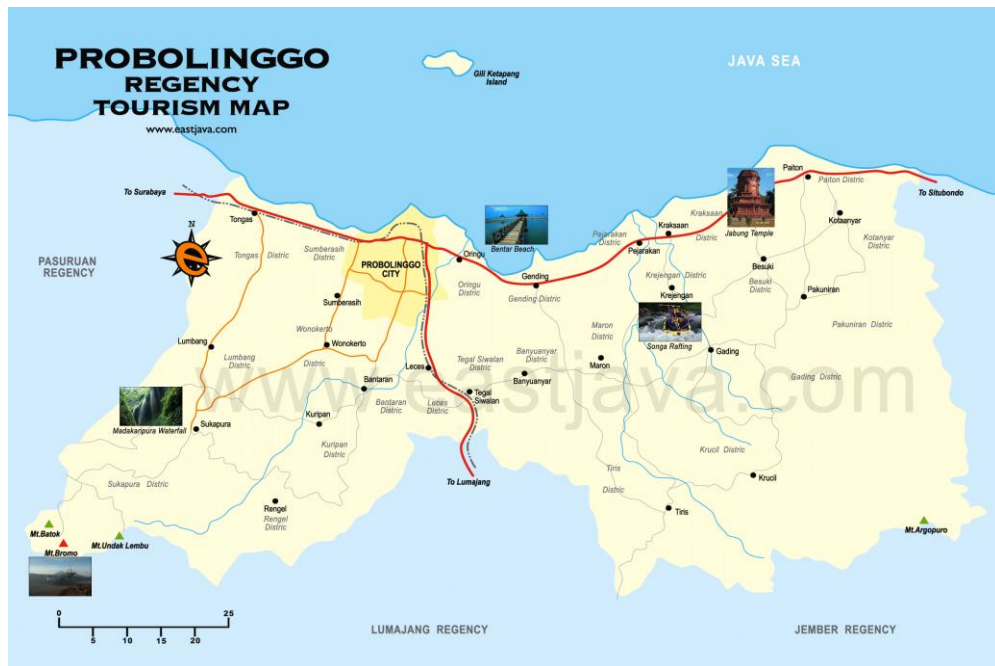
PROBOLINGGO
REGENCY
TOURISM MAP
www.eastjava.com

JAVA SEA

Gili Ketapang Island

To Surabaya

To Situbondo

PASURUAN REGENCY

N

Tongas
Tongas District
Sumberasih District
PROBOLINGGO CITY
Sumberasih
Wonokerto District
Wonokerto
Lumbang
Lumbang District
Bantaran
Bantaran District
Leces
Leces District
Kuripan
Kuripan District
Madakaripura Waterfall
Sukapura
Sukapura District
Rengel
Rengel District
Oringu
Oringu District
Bentar Beach
Gending
Gending District
Tegal Siwalan District
Tegal Siwalan
Banyuanyar District
Banyuanyar
To Lumajang
Pajarakan District
Pejarakan
Kraksaan
Kraksaan District
Jabung Temple
Paiton
Paiton District
Kotaanyar
Kotanyar District
Besuki
Besuki District
Krejengan District
Krejengan
Songa Rafting
Maron District
Maron
Gading
Gading District
Pakuniran
Pakuniran District
Krucil District
Krucil
Tiris District
Tiris
Mt.Argopuro
Mt.Batok
Mt.Bromo
Mt.Undak Lembu

www.eastjava.com

0 5 10 15 20 25

LUMAJANG REGENCY

JEMBER REGENCY